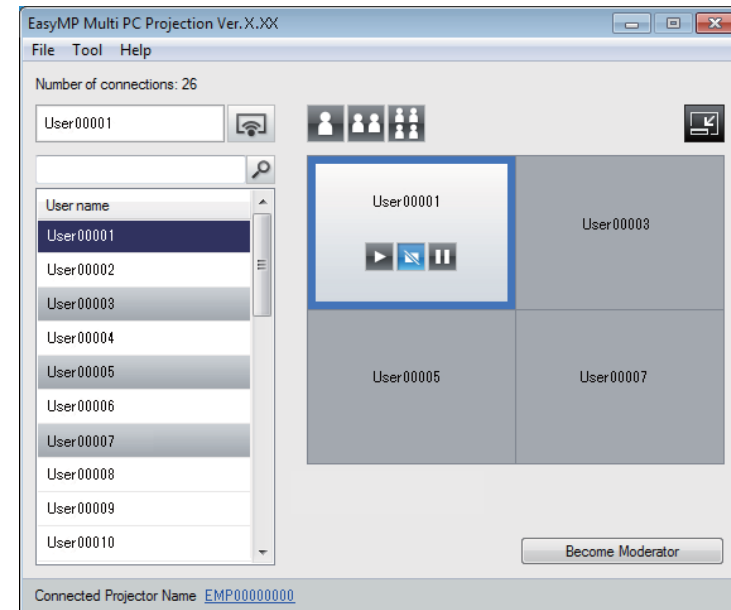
EasyMP Multi PC Projection Ver.X.XX

File Tool Help

Number of connections: 26

User00001

User name

User00001
User00002
User00003
User00004
User00005
User00006
User00007
User00008
User00009
User00010

User00001

User00003

User00005

User00007

Become Moderator

Connected Projector Name EMP00000000